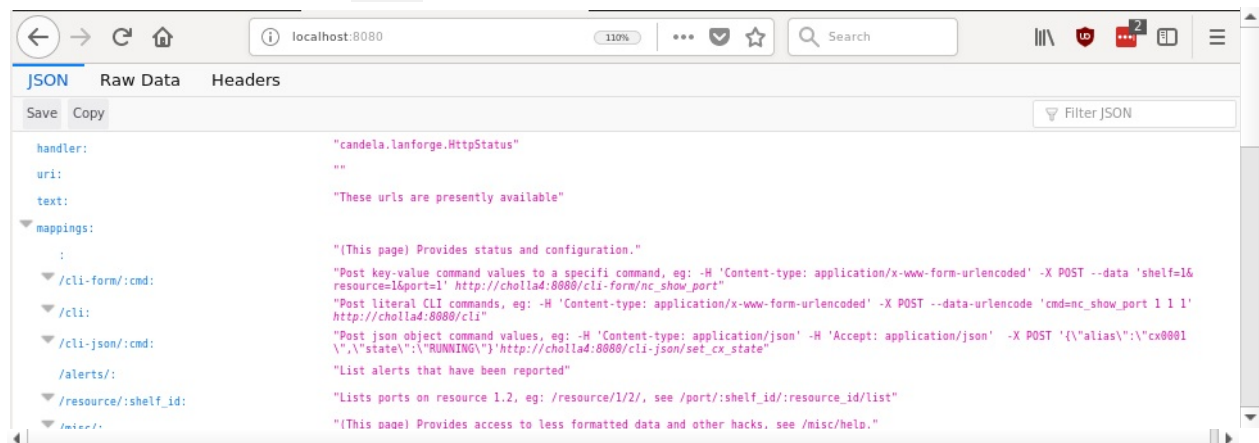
localhost:8080

110%

Search

2

JSON Raw Data Headers

Save Copy

Filter JSON

handler: "candela.lanforge.HttpStatus"

uri: ""

text: "These urls are presently available"

mappings:

/: "(This page) Provides status and configuration."

/cli-form/:cmd: "Post key-value command values to a specifi command, eg: -H 'Content-type: application/x-www-form-urlencoded' -X POST --data 'shelf=1&resource=1&port=1' http://cholla4:8080/cli-form/nc_show_port"

/cli: "Post literal CLI commands, eg: -H 'Content-type: application/x-www-form-urlencoded' -X POST --data-urlencode 'cmd=nc_show_port 1 1 1' http://cholla4:8080/cli"

/cli-json/:cmd: "Post json object command values, eg: -H 'Content-type: application/json' -H 'Accept: application/json' -X POST '{\"alias\":\"cx0001\",\"state\":\"RUNNING\"}'http://cholla4:8080/cli-json/set_cx_state"

/alerts/: "List alerts that have been reported"

/resource/:shelf_id: "Lists ports on resource 1.2, eg: /resource/1/2/, see /port/:shelf_id/:resource_id/list"

/misc/: "(This page) Provides access to less formatted data and other hacks, see /misc/help."